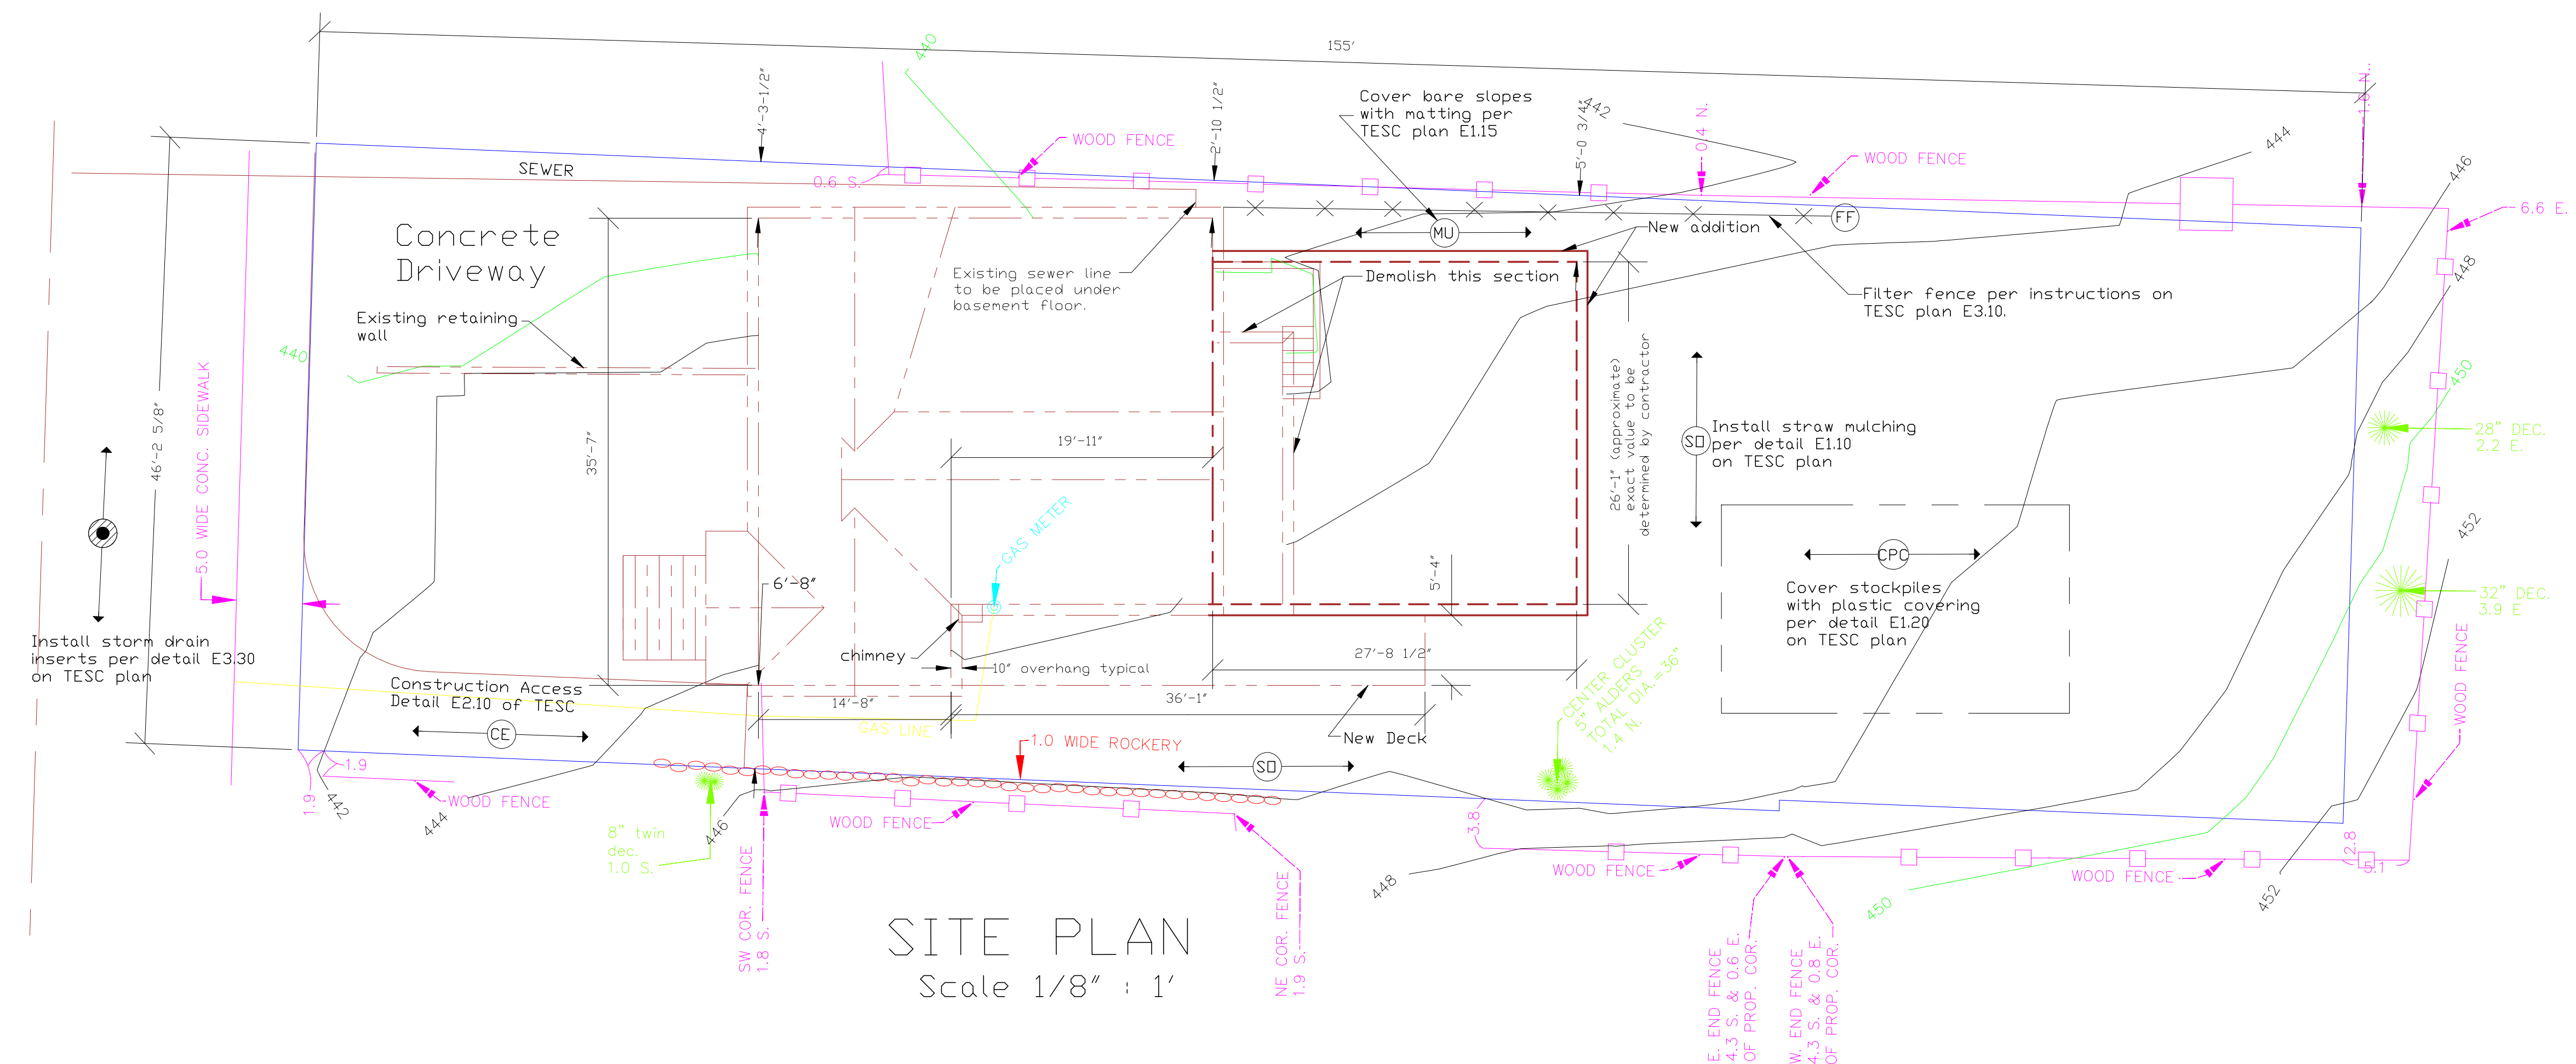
155'

440

4'-3-1/2"

2'-10 1/2"

Cover bare slopes with matting per TESC plan E1.15

5'-0 3/4"

442

0.4 N.

1.5 N.

WOOD FENCE

WOOD FENCE

444

446

6.6 E.

SEWER

0.6 S.

Concrete Driveway

Existing sewer line to be placed under basement floor.

MU

New addition

FF

Demolish this section

Filter fence per instructions on TESC plan E3.10.

448

Existing retaining wall

440

46'-2 5/8"

5.0 WIDE CONC. SIDEWALK

35'-7"

19'-11"

GAS METER

26'-1" (approximate) exact value to be determined by contractor

SD

Install straw mulching per detail E1.10 on TESC plan

450

28" DEC. 2.2 E.

452

CPC

Cover stockpiles with plastic covering per detail E1.20 on TESC plan

32" DEC. 3.9 E.

5'-4"

6'-8"

Install storm drain inserts per detail E3.30 on TESC plan

chimney

10" overhang typical

27'-8 1/2"

Construction Access Detail E2.10 of TESC

14'-8"

36'-1"

GAS LINE

CE

New Deck

CENTER CLUSTER 5" ALDERS TOTAL DIA.=36" 1.4 N.

WOOD FENCE

1.0 WIDE ROCKERY

SD

1.9

1.9

442

444

WOOD FENCE

446

8" twin dec. 1.0 S.

WOOD FENCE

3.8

448

WOOD FENCE

WOOD FENCE

2.8

5.1

452

450

SW COR. FENCE 1.8 S.

SITE PLAN

Scale 1/8" : 1'

NE COR. FENCE 1.9 S.

E. END FENCE 4.3 S. & 0.6 E. OF PROP. COR.

W. END FENCE 4.3 S. & 0.8 E. OF PROP. COR.